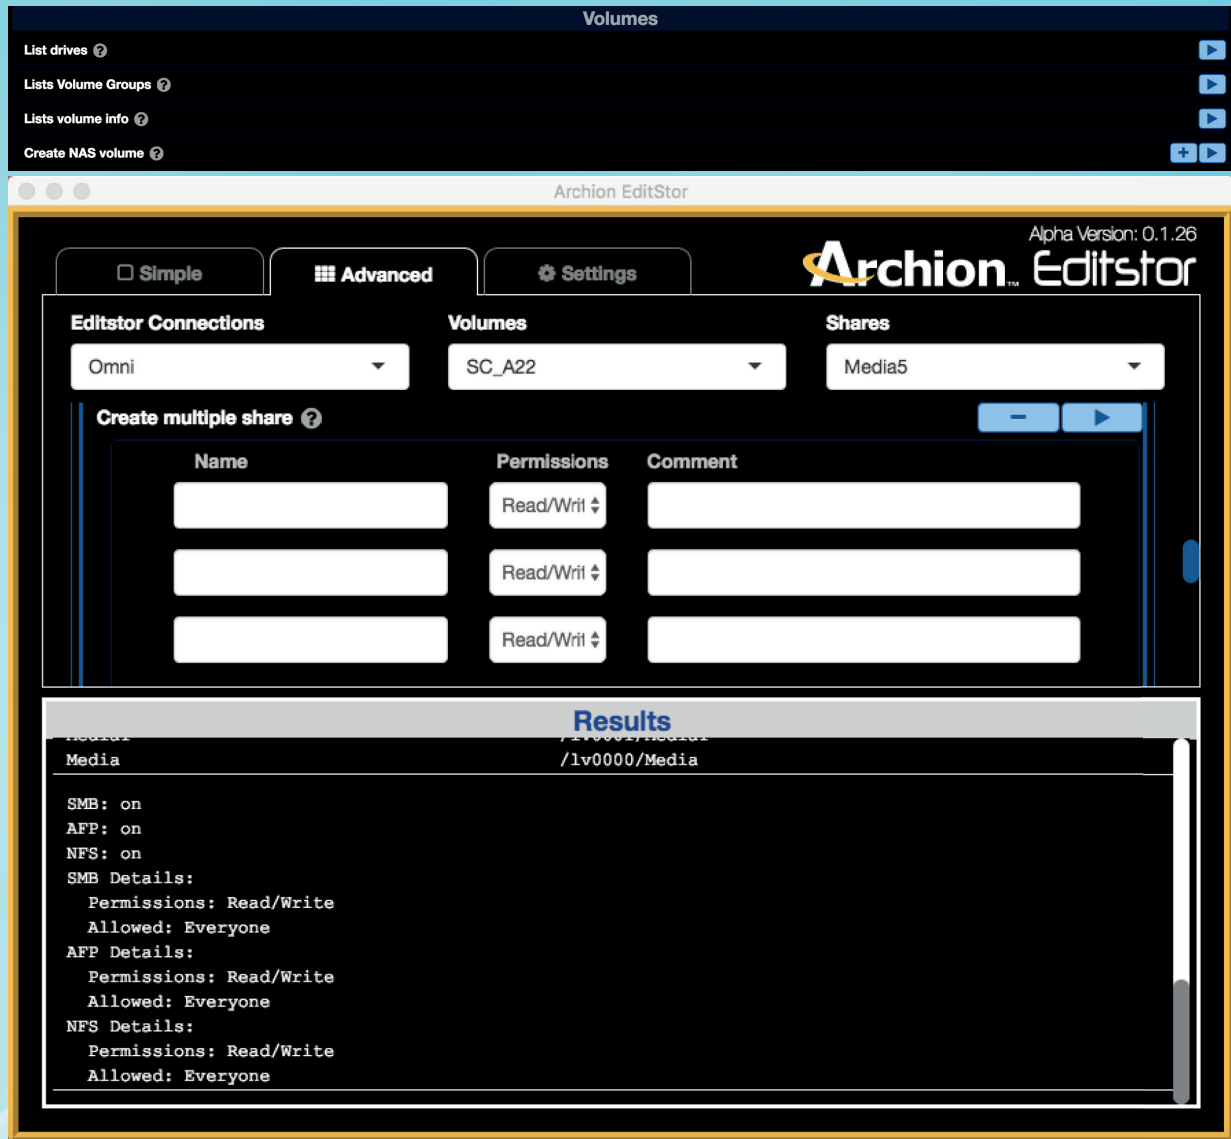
Volumes

List drives

Lists Volume Groups

Lists volume info

Create NAS volume

Archion EditStor

Alpha Version: 0.1.26

Archion™ Editstor

Simple

Advanced

Settings

Editstor Connections

Omni

Volumes

SC_A22

Shares

Media5

Create multiple share

Name

Permissions

Comment

Read/Writ

Read/Writ

Read/Writ

Results

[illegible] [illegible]

Media /lv0000/Media

SMB: on
AFP: on
NFS: on
SMB Details:
Permissions: Read/Write
Allowed: Everyone
AFP Details:
Permissions: Read/Write
Allowed: Everyone
NFS Details:
Permissions: Read/Write
Allowed: Everyone